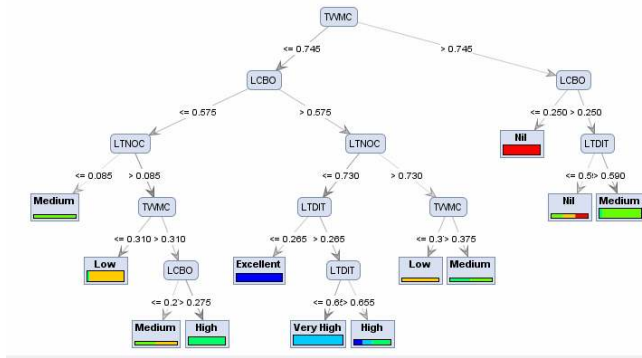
TWMC

<= 0.745

> 0.745

LCBO

LCBO

<= 0.575

> 0.575

<= 0.250 > 0.250

LTNOC

LTNOC

Nil

LTDIT

<= 0.085

> 0.085

<= 0.730

> 0.730

<= 0.5!> 0.590

Medium

TWMC

LTDIT

TWMC

Nil

Medium

<= 0.310 > 0.310

<= 0.265

> 0.265

<= 0.3> 0.375

Low

LCBO

Excellent

LTDIT

Low

Medium

<= 0.2> 0.275

<= 0.6!> 0.655

Medium

High

Very High

High